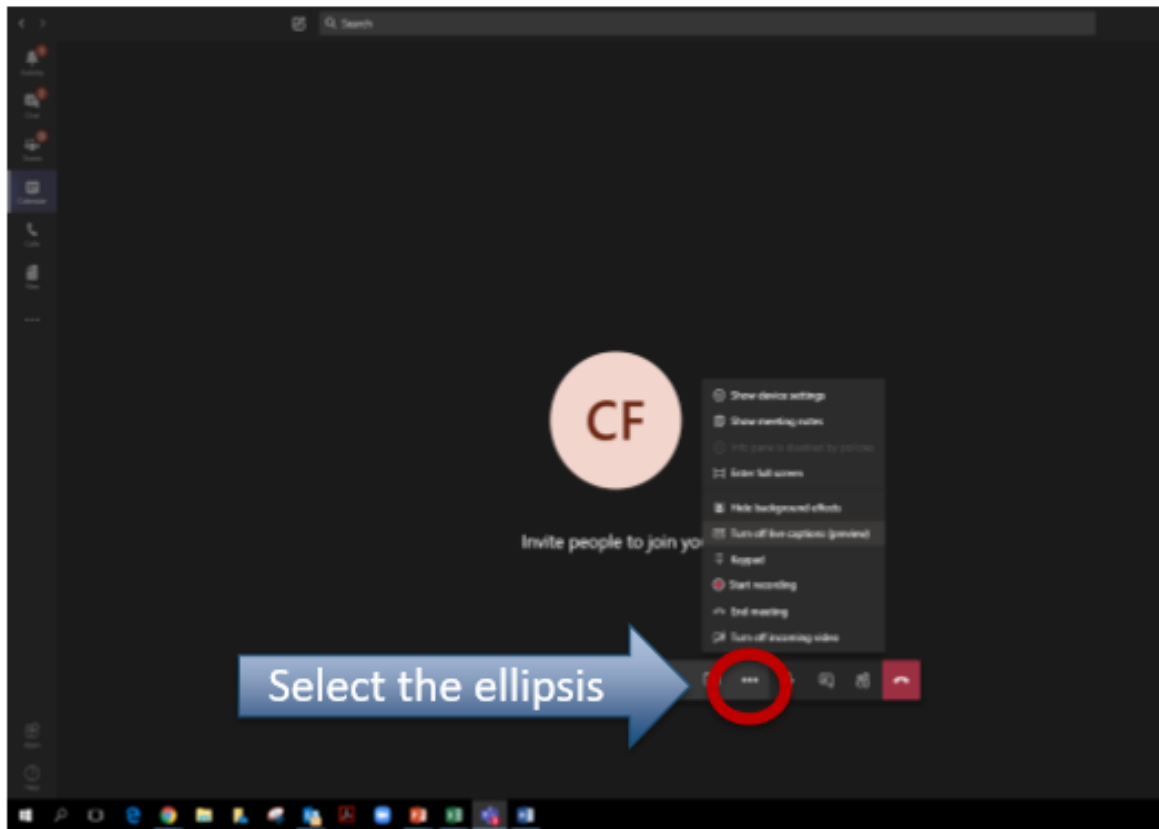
Search

Activity
Chat
Teams
Calendar
Calls
Files
...

CF

Invite people to join yo

Show device settings
Show meeting notes
Info pane is disabled by policy
Enter full screen
Hide background effects
Turn off live captions (preview)
Keypad
Start recording
End meeting
Turn off incoming video

Select the ellipsis

...

Apps
Help